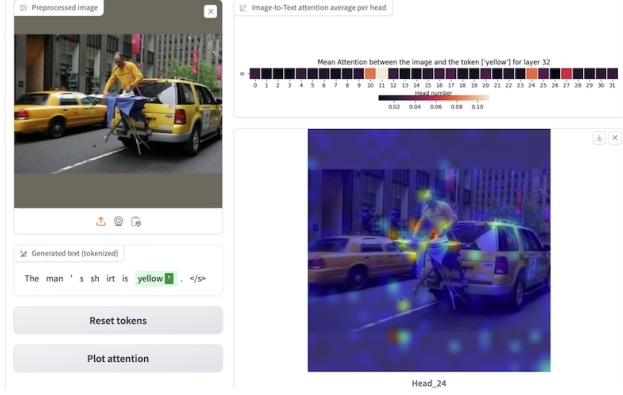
Preprocessed image

Image-to-Text attention average per head

Mean Attention between the image and the token ['yellow'] for layer 32

0

0 1 2 3 4 5 6 7 8 9 10 11 12 13 14 15 16 17 18 19 20 21 22 23 24 25 26 27 28 29 30 31

Head number

0.02 0.04 0.06 0.08 0.10

Generated text (tokenized)

The man ' s sh irt is yellow × . </s>

Reset tokens

Plot attention

Head_24